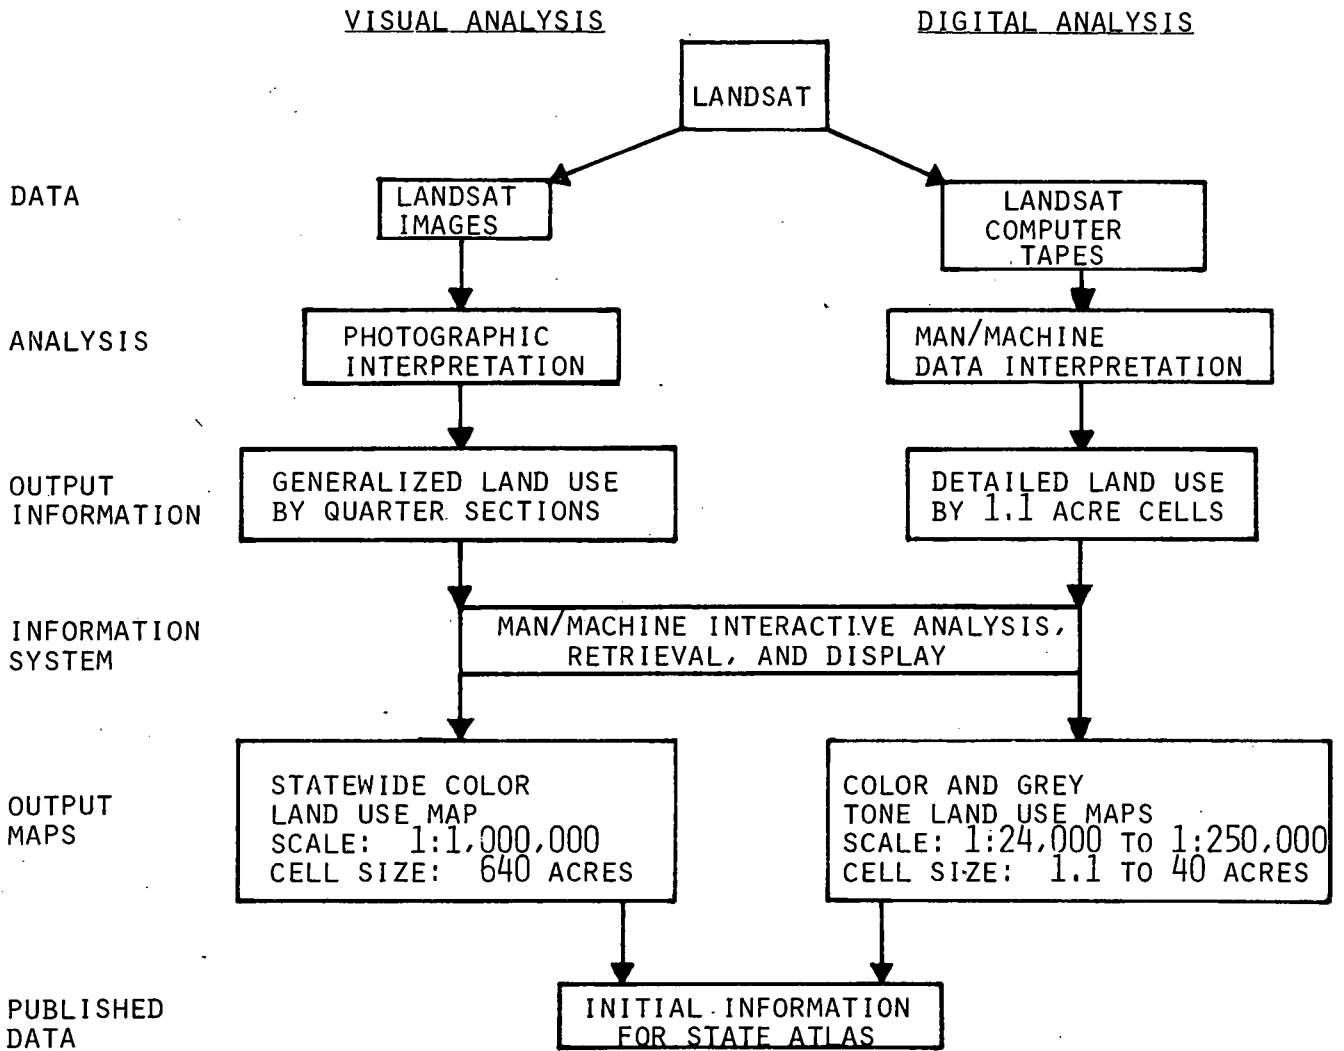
VISUAL ANALYSIS

DIGITAL ANALYSIS

LANDSAT

DATA

LANDSAT IMAGES

LANDSAT COMPUTER TAPES

ANALYSIS

PHOTOGRAPHIC INTERPRETATION

MAN/MACHINE DATA INTERPRETATION

OUTPUT INFORMATION

GENERALIZED LAND USE BY QUARTER SECTIONS

DETAILED LAND USE BY 1.1 ACRE CELLS

INFORMATION SYSTEM

MAN/MACHINE INTERACTIVE ANALYSIS, RETRIEVAL, AND DISPLAY

OUTPUT MAPS

STATEWIDE COLOR LAND USE MAP
SCALE: 1:1,000,000
CELL SIZE: 640 ACRES

COLOR AND GREY TONE LAND USE MAPS
SCALE: 1:24,000 TO 1:250,000
CELL SIZE: 1.1 TO 40 ACRES

PUBLISHED DATA

INITIAL INFORMATION FOR STATE ATLAS